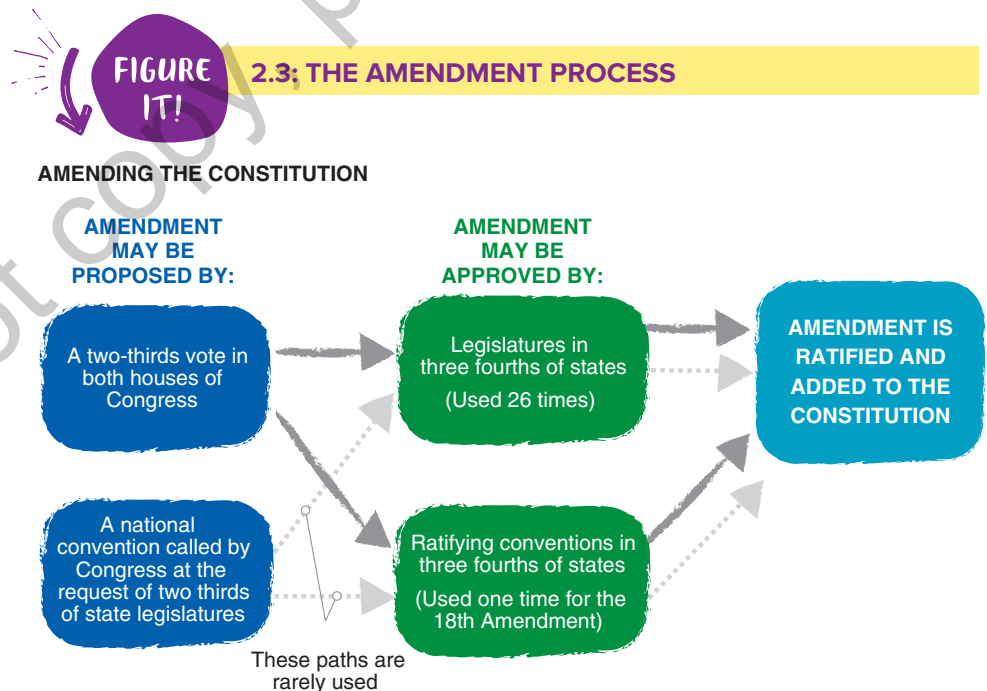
FIGURE IT!

2.3: THE AMENDMENT PROCESS

AMENDING THE CONSTITUTION

AMENDMENT MAY BE PROPOSED BY:

AMENDMENT MAY BE APPROVED BY:

A two-thirds vote in both houses of Congress

A national convention called by Congress at the request of two thirds of state legislatures

Legislatures in three fourths of states

(Used 26 times)

Ratifying conventions in three fourths of states

(Used one time for the 18th Amendment)

AMENDMENT IS RATIFIED AND ADDED TO THE CONSTITUTION

These paths are rarely used